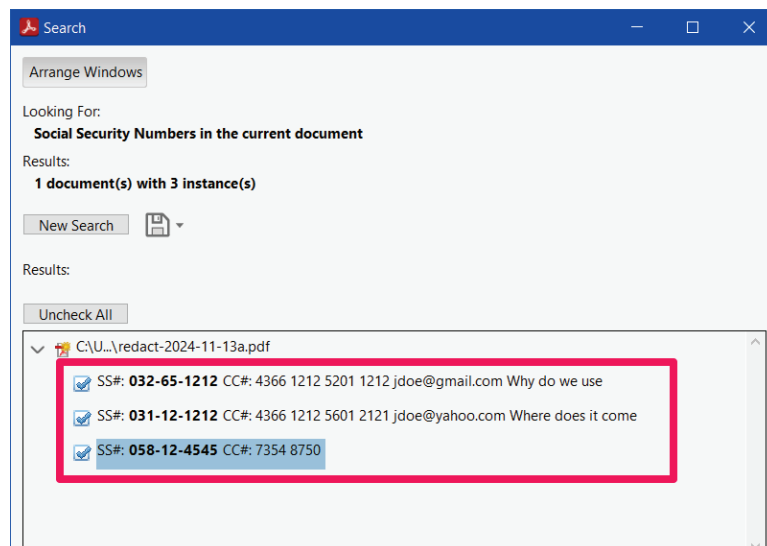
Search

Arrange Windows

Looking For:
**Social Security Numbers in the current document**

Results:
**1 document(s) with 3 instance(s)**

New Search

Results:

Uncheck All

C:\U...\redact-2024-11-13a.pdf

SS#: **032-65-1212** CC#: 4366 1212 5201 1212 jdoe@gmail.com Why do we use

SS#: **031-12-1212** CC#: 4366 1212 5601 2121 jdoe@yahoo.com Where does it come

SS#: **058-12-4545** CC#: 7354 8750